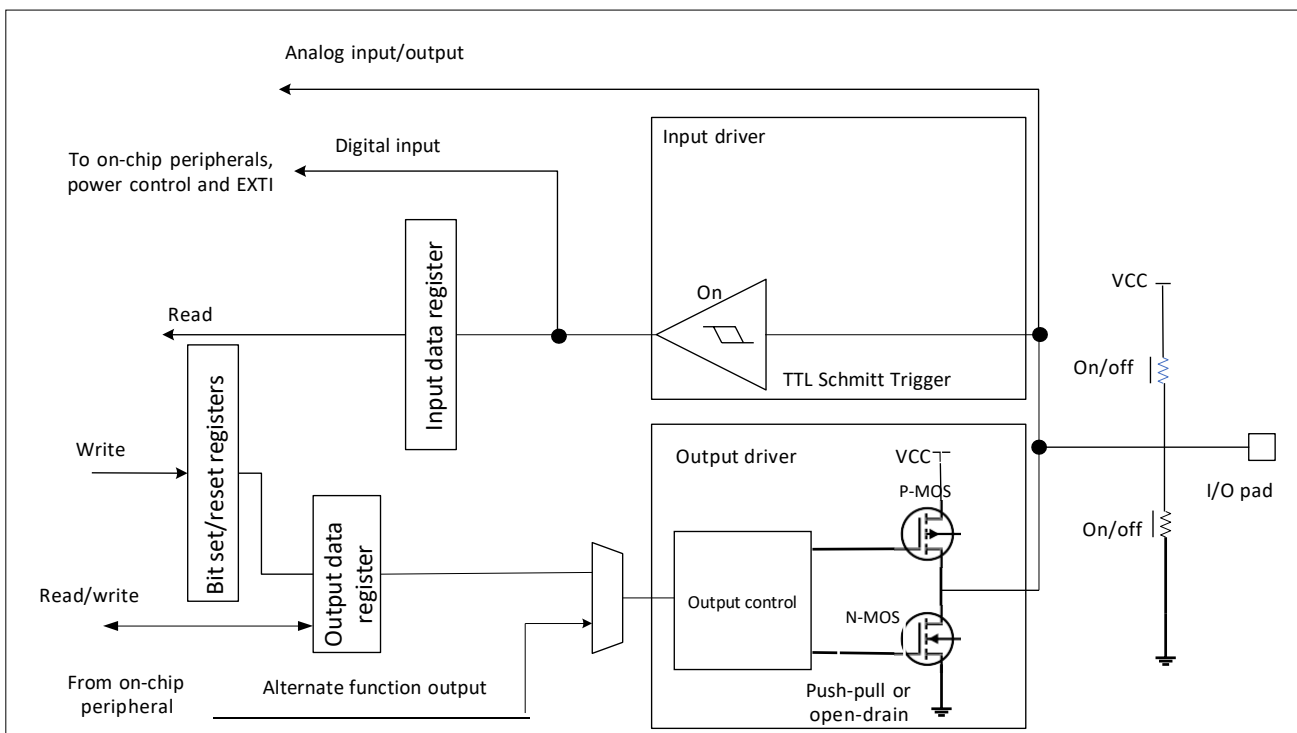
Analog input/output

To on-chip peripherals, power control and EXTI

Digital input

Input driver

Input data register

On

Read

TTL Schmitt Trigger

VCC

On/off

Bit set/reset registers

Write

Output driver

VCC

P-MOS

I/O pad

On/off

Output data register

Output control

Read/write

N-MOS

From on-chip peripheral

Alternate function output

Push-pull or open-drain